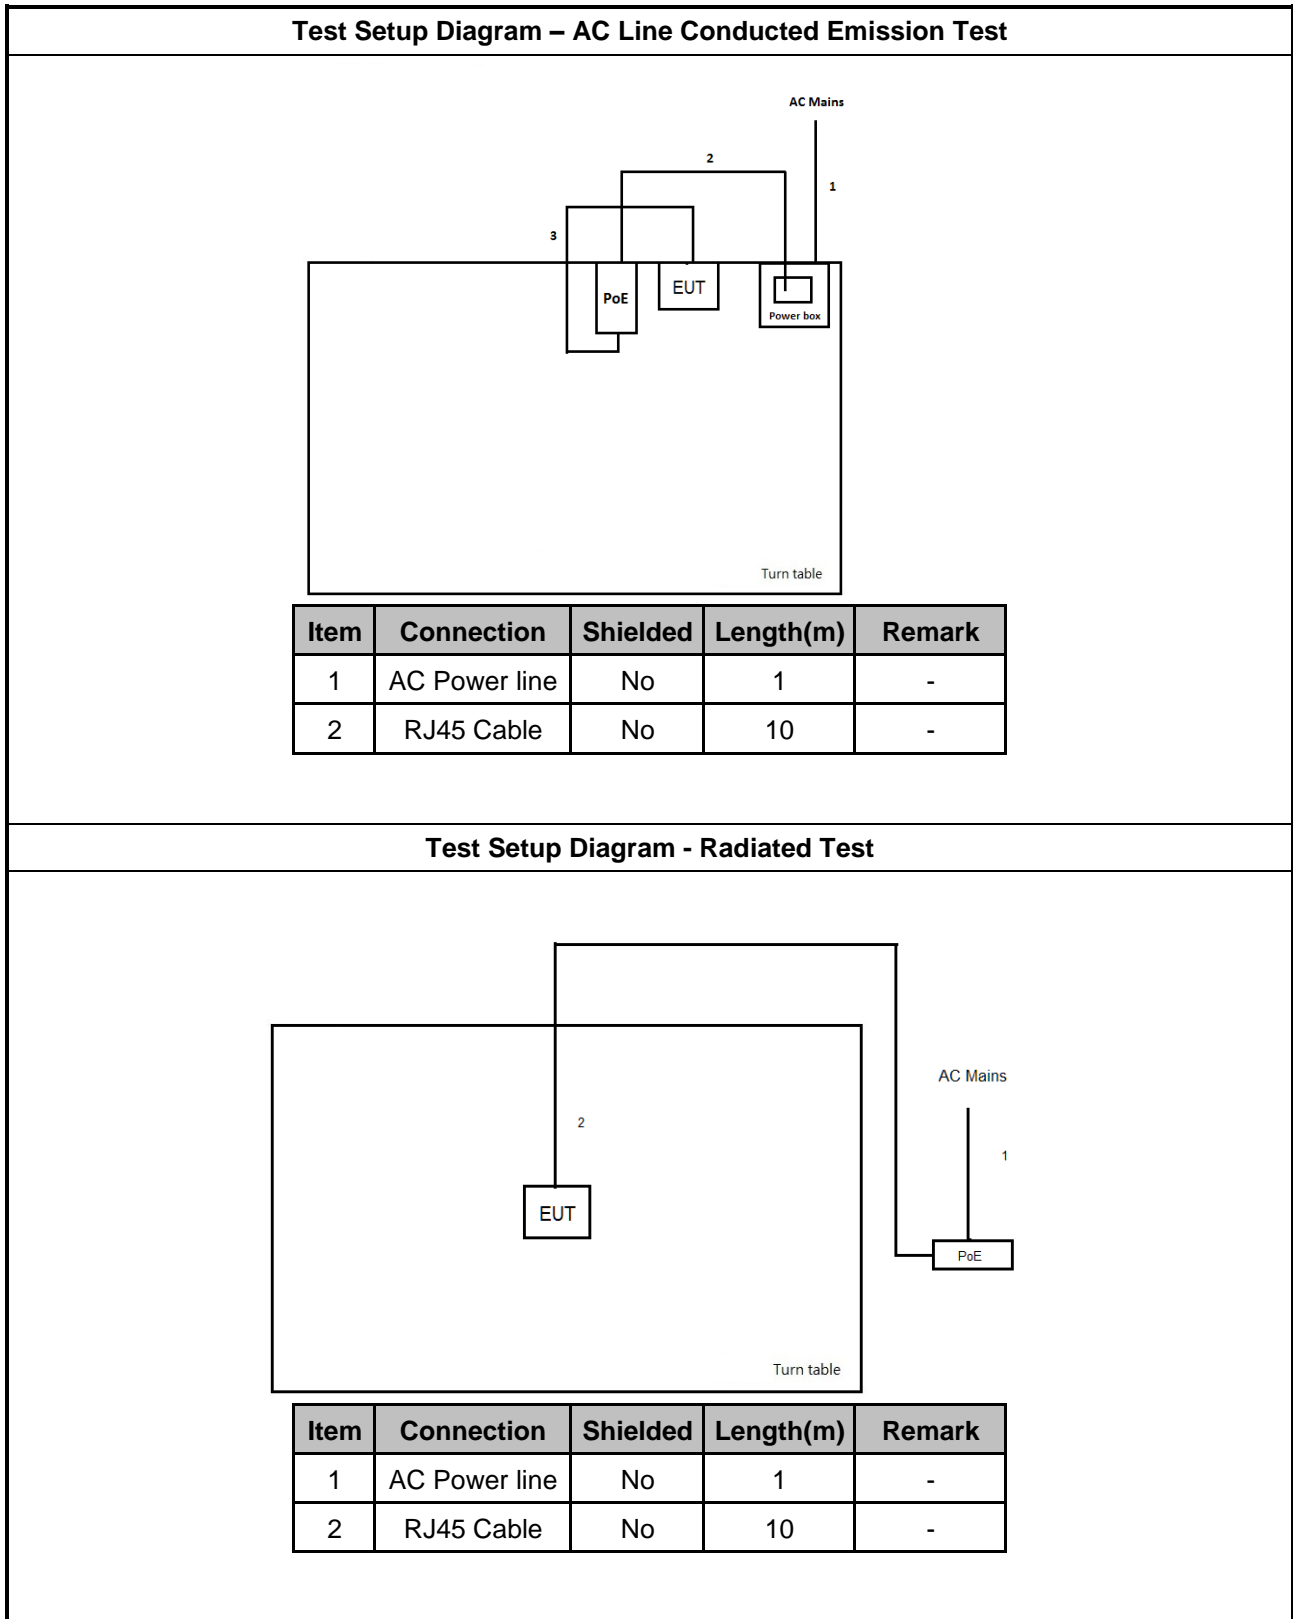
Test Setup Diagram – AC Line Conducted Emission Test

AC Mains

2

1

3

PoE

EUT

Power box

Turn table

| Item | Connection | Shielded | Length(m) | Remark |
|---|---|---|---|---|
| 1 | AC Power line | No | 1 | - |
| 2 | RJ45 Cable | No | 10 | - |

Test Setup Diagram - Radiated Test

AC Mains

2

1

EUT

PoE

Turn table

| Item | Connection | Shielded | Length(m) | Remark |
|---|---|---|---|---|
| 1 | AC Power line | No | 1 | - |
| 2 | RJ45 Cable | No | 10 | - |